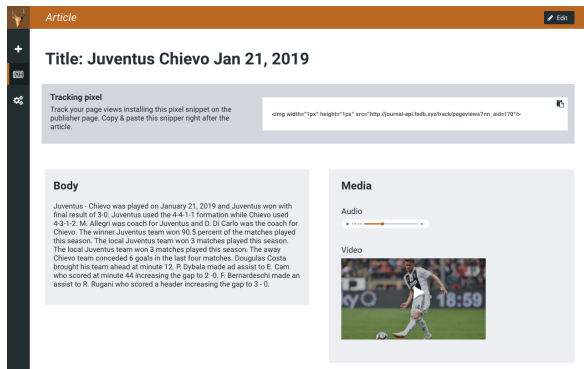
Article

Edit

Title: Juventus Chievo Jan 21, 2019

Tracking pixel

Track your page views installing this pixel snippet on the publisher page. Copy & paste this snipper right after the article.

<img width="1px" height="1px" src="http://journal-api.fadb.xyz/track/pageviews?nn_aid=170"/>

Body

Juventus - Chievo was played on January 21, 2019 and Juventus won with final result of 3-0. Juventus used the 4-4-1-1 formation while Chievo used 4-3-1-2. M. Allegri was coach for Juventus and D. Di Carlo was the coach for Chievo. The winner Juventus team won 90.5 percent of the matches played this season. The local Juventus team won 3 matches played this season. The local Juventus team won 3 matches played this season. The away Chievo team conceded 6 goals in the last four matches. Dougulas Costa brought his team ahead at minute 12. P. Dybala made ad assist to E. Cam who scored at minute 44 increasing the gap to 2 -0. F. Bernardeschi made an assist to R. Rugani who scored a header increasing the gap to 3 - 0.

Media

Audio

Video

18:59